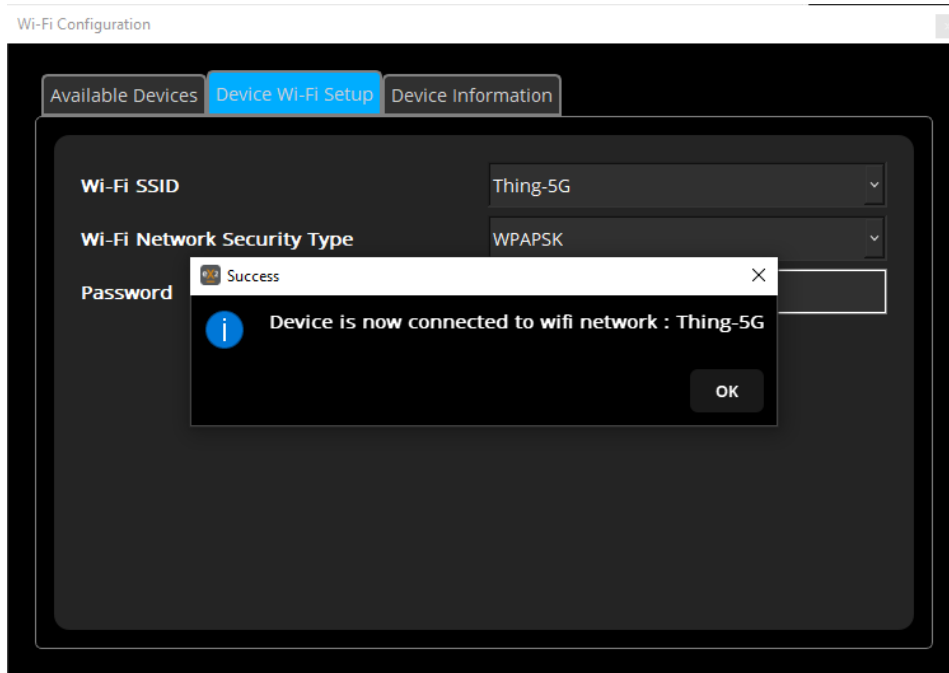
Wi-Fi Configuration

Available Devices
Device Wi-Fi Setup
Device Information

Wi-Fi SSID
Thing-5G

Wi-Fi Network Security Type
WPAPSK

Password

Success

Device is now connected to wifi network : Thing-5G

OK